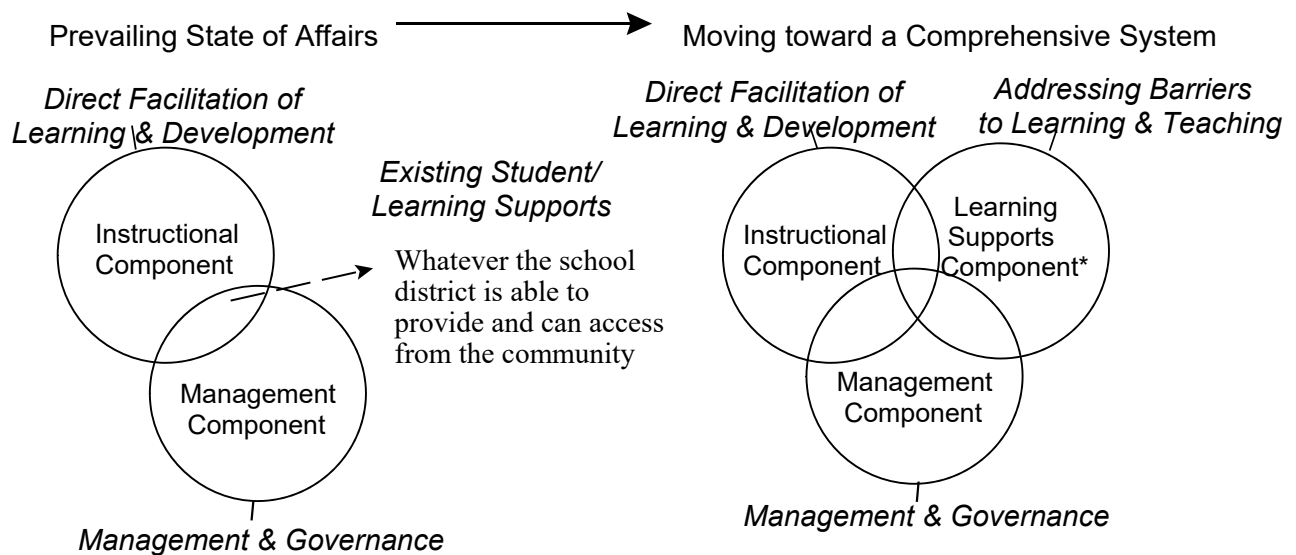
Prevailing State of Affairs

Moving toward a Comprehensive System

*Direct Facilitation of Learning & Development*

Instructional Component

*Existing Student/ Learning Supports*

Whatever the school district is able to provide and can access from the community

Management Component

*Management & Governance*

*Direct Facilitation of Learning & Development*

*Addressing Barriers to Learning & Teaching*

Instructional Component

Learning Supports Component*

Management Component

*Management & Governance*